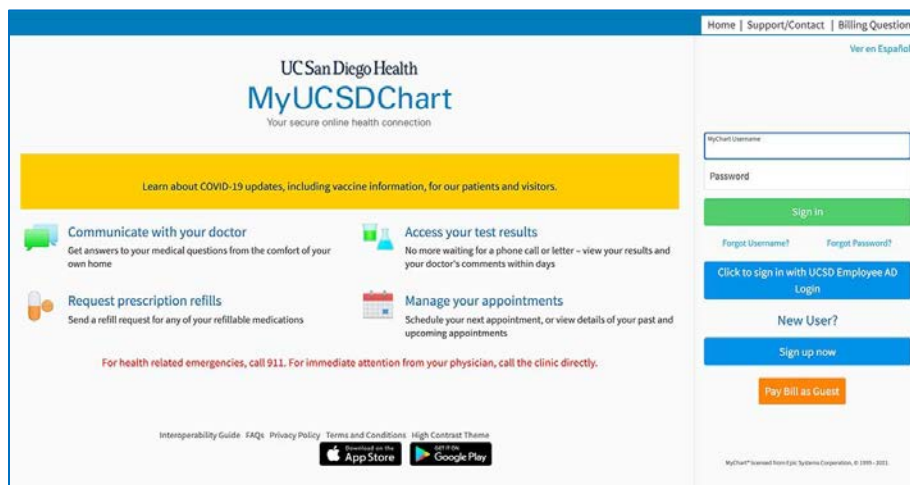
Home | Support/Contact | Billing Question

Ver en Español

UC San Diego Health
MyUCSDChart
Your secure online health connection

Learn about COVID-19 updates, including vaccine information, for our patients and visitors.

Communicate with your doctor
Get answers to your medical questions from the comfort of your own home

Access your test results
No more waiting for a phone call or letter – view your results and your doctor's comments within days

Request prescription refills
Send a refill request for any of your refillable medications

Manage your appointments
Schedule your next appointment, or view details of your past and upcoming appointments

For health related emergencies, call 911. For immediate attention from your physician, call the clinic directly.

Interoperability Guide FAQs Privacy Policy Terms and Conditions High Contrast Theme

Download on the App Store

GET IT ON Google Play

MyChart Username

Password

Sign in

Forgot Username?

Forgot Password?

Click to sign in with UCSD Employee AD Login

New User?

Sign up now

Pay Bill as Guest

MyChart® licensed from Epic Systems Corporation, © 1999 - 2021